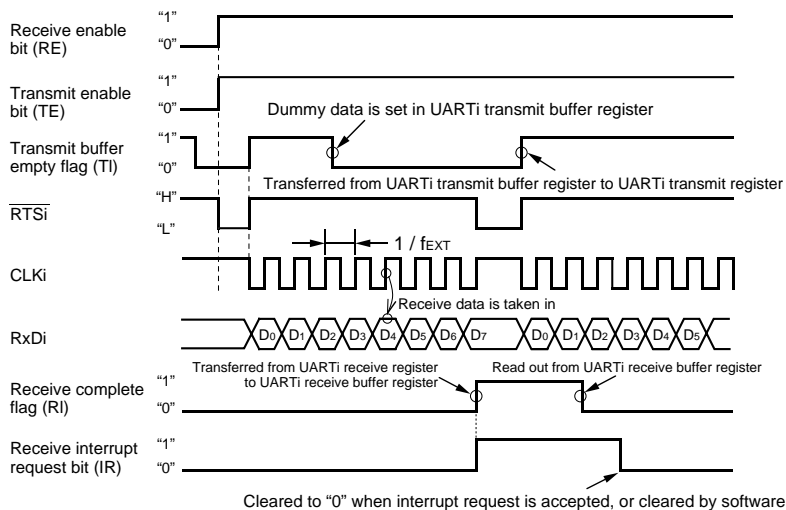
Receive enable bit (RE)
"1"
"0"

Transmit enable bit (TE)
"1"
"0"

Dummy data is set in UARTi transmit buffer register

Transmit buffer empty flag (TI)
"1"
"0"

Transferred from UARTi transmit buffer register to UARTi transmit register

$\overline{RTSi}$
"H"
"L"

1 / $f_{EXT}$

CLKi

Receive data is taken in

RxDi
$D_0$ $D_1$ $D_2$ $D_3$ $D_4$ $D_5$ $D_6$ $D_7$ $D_0$ $D_1$ $D_2$ $D_3$ $D_4$ $D_5$

Transferred from UARTi receive register to UARTi receive buffer register

Read out from UARTi receive buffer register

Receive complete flag (RI)
"1"
"0"

Receive interrupt request bit (IR)
"1"
"0"

Cleared to "0" when interrupt request is accepted, or cleared by software